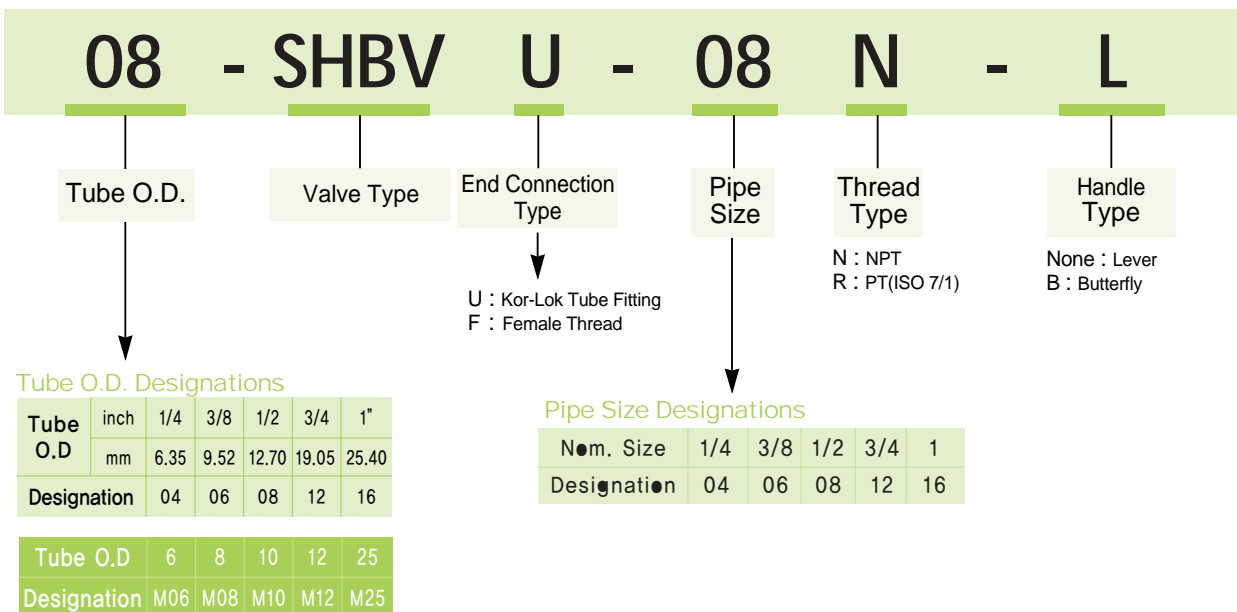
08 - SHBV U - 08 N - L

Tube O.D.

Valve Type

End Connection Type

U : Kor-Lok Tube Fitting
F : Female Thread

Pipe Size

Thread Type

N : NPT
R : PT(ISO 7/1)

Handle Type

None : Lever
B : Butterfly

Tube O.D. Designations

| Tube O.D | inch | 1/4 | 3/8 | 1/2 | 3/4 | 1" |
|---|---|---|---|---|---|---|
| | mm | 6.35 | 9.52 | 12.70 | 19.05 | 25.40 |
| Designation | | 04 | 06 | 08 | 12 | 16 |

| Tube O.D | 6 | 8 | 10 | 12 | 25 |
|---|---|---|---|---|---|
| Designation | M06 | M08 | M10 | M12 | M25 |

Pipe Size Designations

| Nom. Size | 1/4 | 3/8 | 1/2 | 3/4 | 1 |
|---|---|---|---|---|---|
| Designation | 04 | 06 | 08 | 12 | 16 |